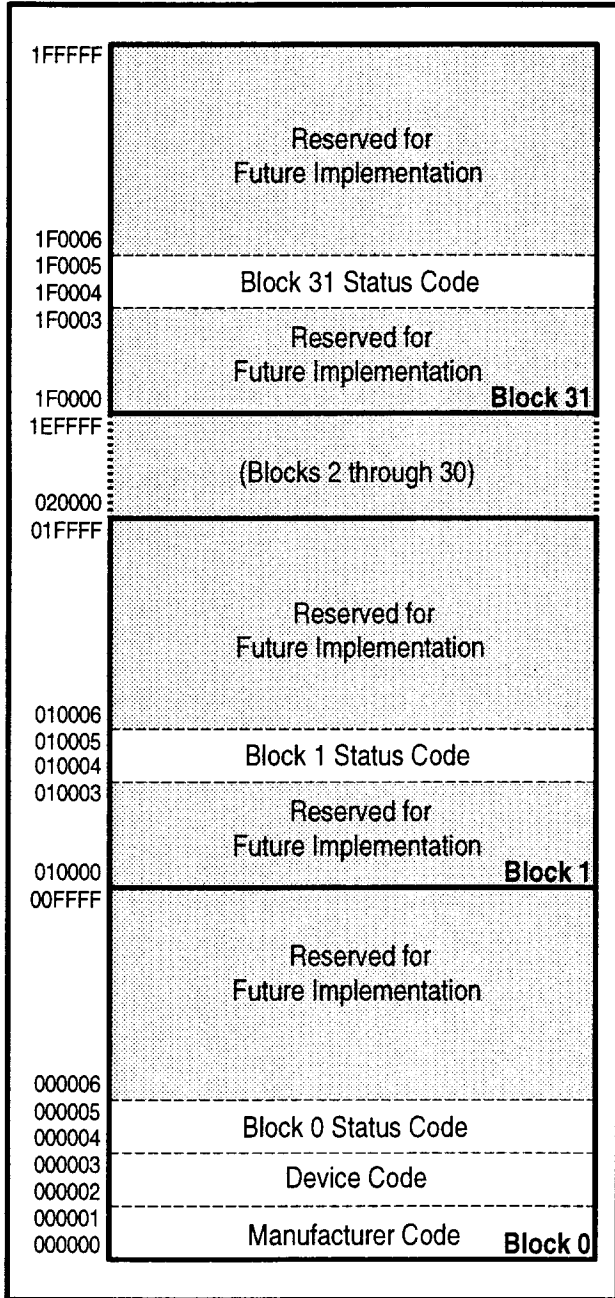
1FFFFF
Reserved for Future Implementation
1F0006
1F0005
Block 31 Status Code
1F0004
1F0003
Reserved for Future Implementation
1F0000
Block 31
1EFFFF
(Blocks 2 through 30)
020000
01FFFF
Reserved for Future Implementation
010006
010005
Block 1 Status Code
010004
010003
Reserved for Future Implementation
010000
Block 1
00FFFF
Reserved for Future Implementation
000006
000005
Block 0 Status Code
000004
000003
Device Code
000002
000001
Manufacturer Code
000000
Block 0